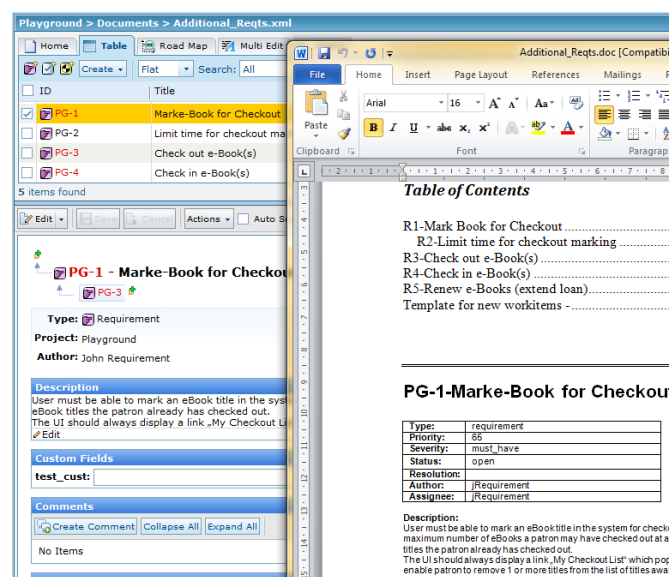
Playground > Documents > Additional_Reqts.xml

Home | Table | Road Map | Multi Edit

Create | Flat | Search: All

| | ID | Title |
|---|---|---|
| ☑ | PG-1 | Marke-Book for Checkout |
| ☐ | PG-2 | Limit time for checkout ma |
| ☐ | PG-3 | Check out e-Book(s) |
| ☐ | PG-4 | Check in e-Book(s) |

5 items found

Edit | Save | Cancel | Actions | Auto S

PG-1 - Marke-Book for Checkou

PG-3

Type: Requirement
Project: Playground
Author: John Requirement

Description
User must be able to mark an eBook title in the syst
eBook titles the patron already has checked out.
The UI should always display a link „My Checkout Li
Edit

Custom Fields
test_cust:

Comments
Create Comment | Collapse All | Expand All

No Items

Additional_Reqts.doc [Compatibi

File | Home | Insert | Page Layout | References | Mailings

Paste | Arial | 16 | B | I | U | abe | $x_2$ | $x^2$

Clipboard | Font | Paragrap

Table of Contents

R1-Mark Book for Checkout ...............................
R2-Limit time for checkout marking ......................
R3-Check out e-Book(s) ..........................................
R4-Check in e-Book(s) .............................................
R5-Renew e-Books (extend loan)...............................
Template for new workitems - ...................................

PG-1-Marke-Book for Checkou

| | |
|---|---|
| Type: | requirement |
| Priority: | 65 |
| Severity: | must_have |
| Status: | open |
| Resolution: | |
| Author: | jRequirement |
| Assignee: | jRequirement |

Description:
User must be able to mark an eBook title in the system for checkc
maximum number of eBooks a patron may have checked out at a
titles the patron already has checked out.
The UI should always display a link „My Checkout List" which pop
enable patron to remove 1 or more titles from the list of titles awa